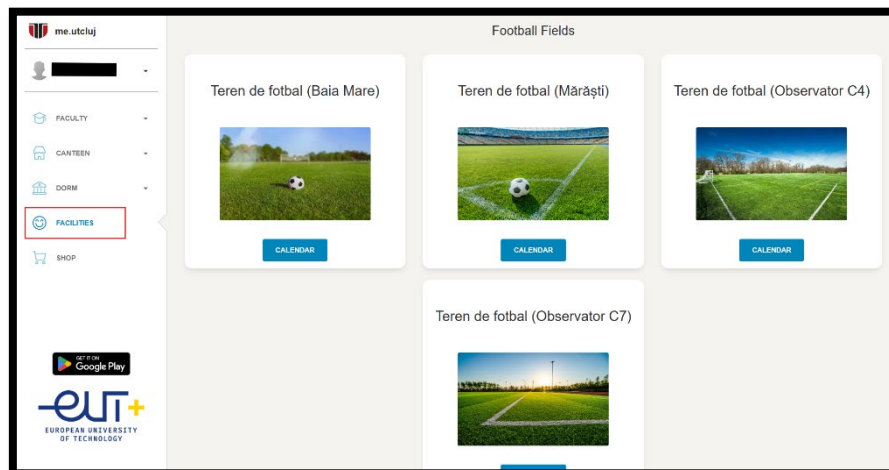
me.utcluj

FACULTY
CANTEEN
DORM
FACILITIES
SHOP

GET IT ON Google Play

EUT+
EUROPEAN UNIVERSITY OF TECHNOLOGY

Football Fields

Teren de fotbal (Baia Mare)
CALENDAR

Teren de fotbal (Mărăști)
CALENDAR

Teren de fotbal (Observator C4)
CALENDAR

Teren de fotbal (Observator C7)